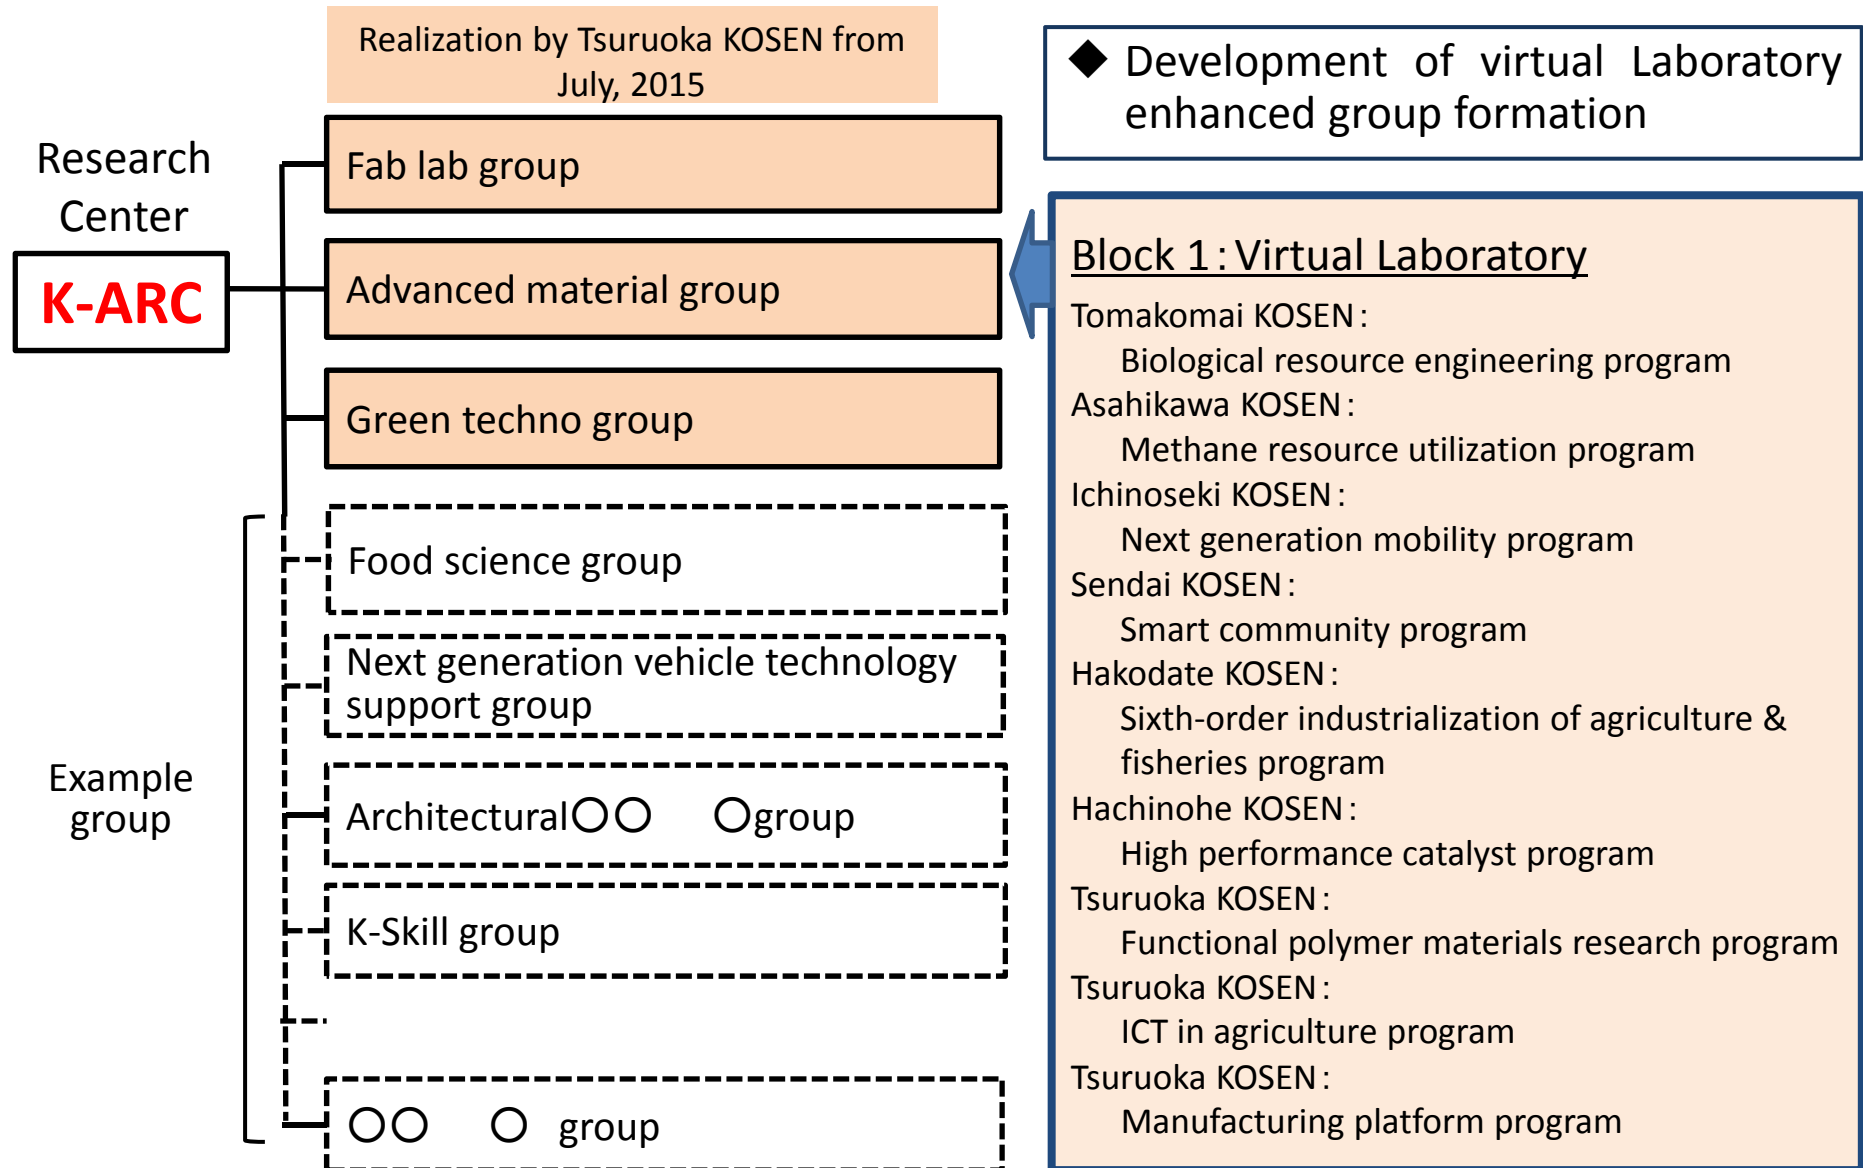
Realization by Tsuruoka KOSEN from July, 2015

Research Center

K-ARC

Fab lab group

Advanced material group

Green techno group

Food science group

Next generation vehicle technology support group

Architectural○○ ○group

K-Skill group

○○ ○ group

Example group

◆ Development of virtual Laboratory enhanced group formation

Block 1 : Virtual Laboratory

Tomakomai KOSEN :
Biological resource engineering program
Asahikawa KOSEN :
Methane resource utilization program
Ichinoseki KOSEN :
Next generation mobility program
Sendai KOSEN :
Smart community program
Hakodate KOSEN :
Sixth-order industrialization of agriculture & fisheries program
Hachinohe KOSEN :
High performance catalyst program
Tsuruoka KOSEN :
Functional polymer materials research program
Tsuruoka KOSEN :
ICT in agriculture program
Tsuruoka KOSEN :
Manufacturing platform program